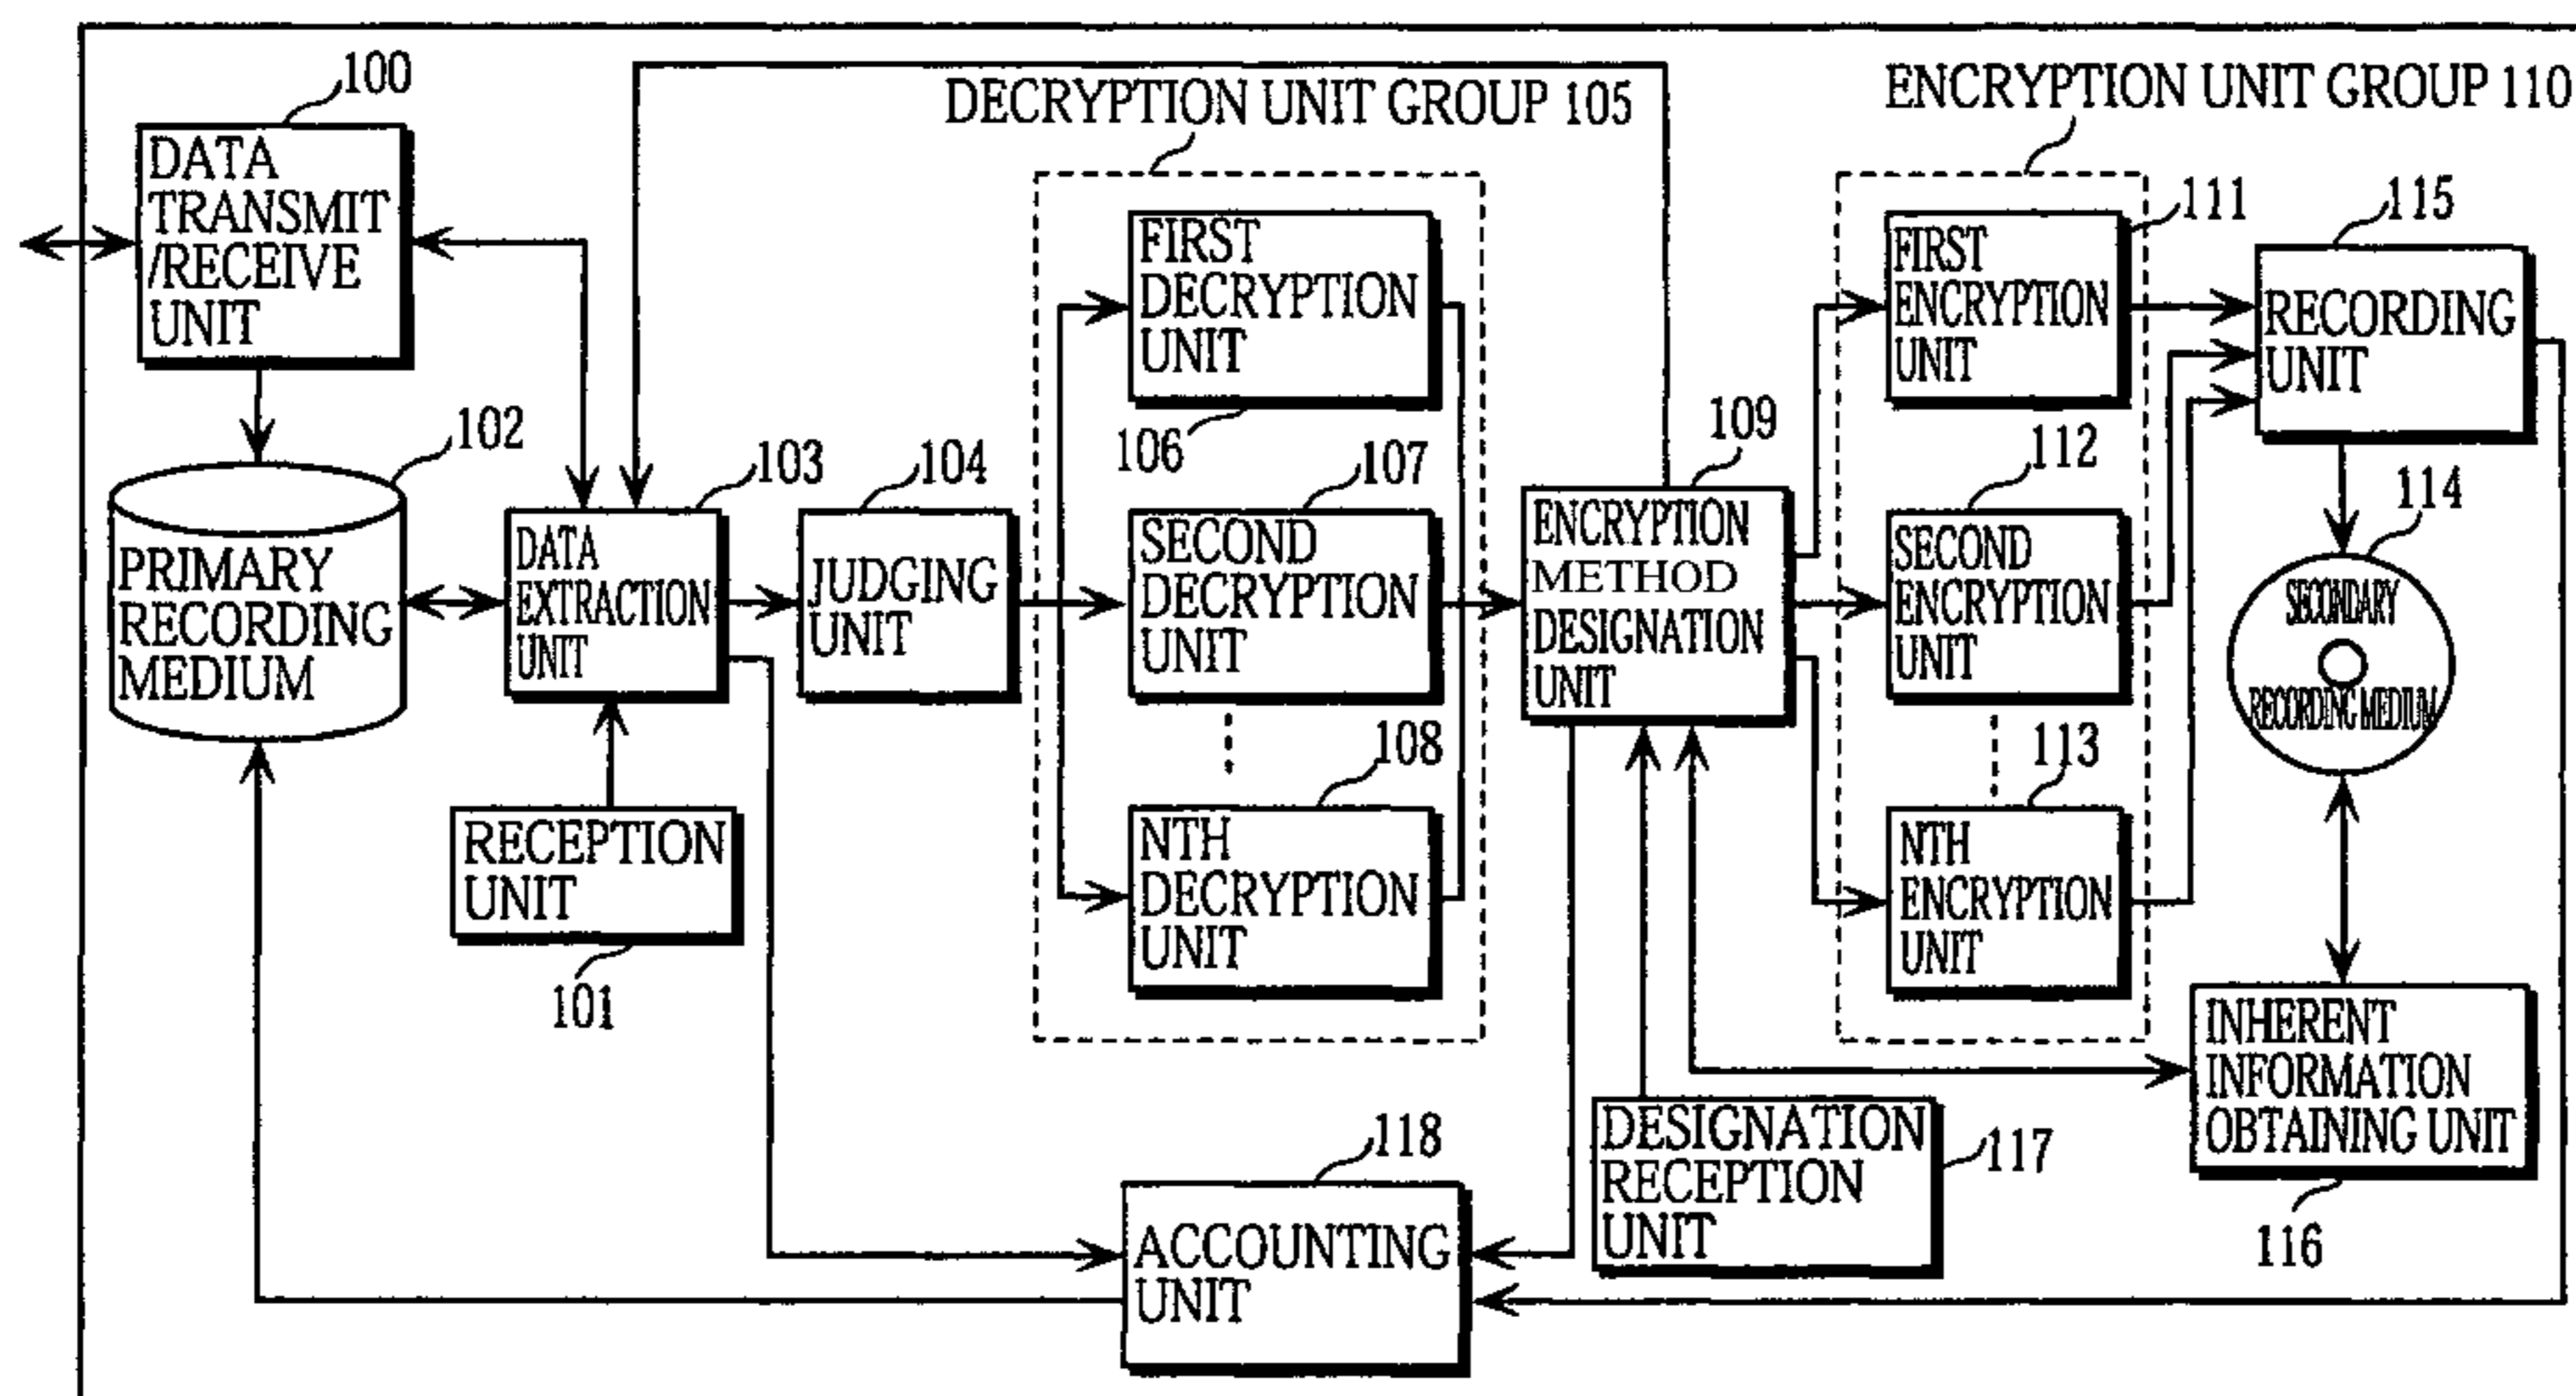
100
DATA TRANSMIT /RECEIVE UNIT

DECRYPTION UNIT GROUP 105

ENCRYPTION UNIT GROUP 110

102
PRIMARY RECORDING MEDIUM

103
DATA EXTRACTION UNIT

104
JUDGING UNIT

FIRST DECRYPTION UNIT
106

107
SECOND DECRYPTION UNIT

108
NTH DECRYPTION UNIT

109
ENCRYPTION METHOD DESIGNATION UNIT

111
FIRST ENCRYPTION UNIT

112
SECOND ENCRYPTION UNIT

113
NTH ENCRYPTION UNIT

115
RECORDING UNIT

114
SECONDARY RECORDING MEDIUM

RECEPTION UNIT
101

118
ACCOUNTING UNIT

DESIGNATION RECEPTION UNIT
117

INHERENT INFORMATION OBTAINING UNIT
116